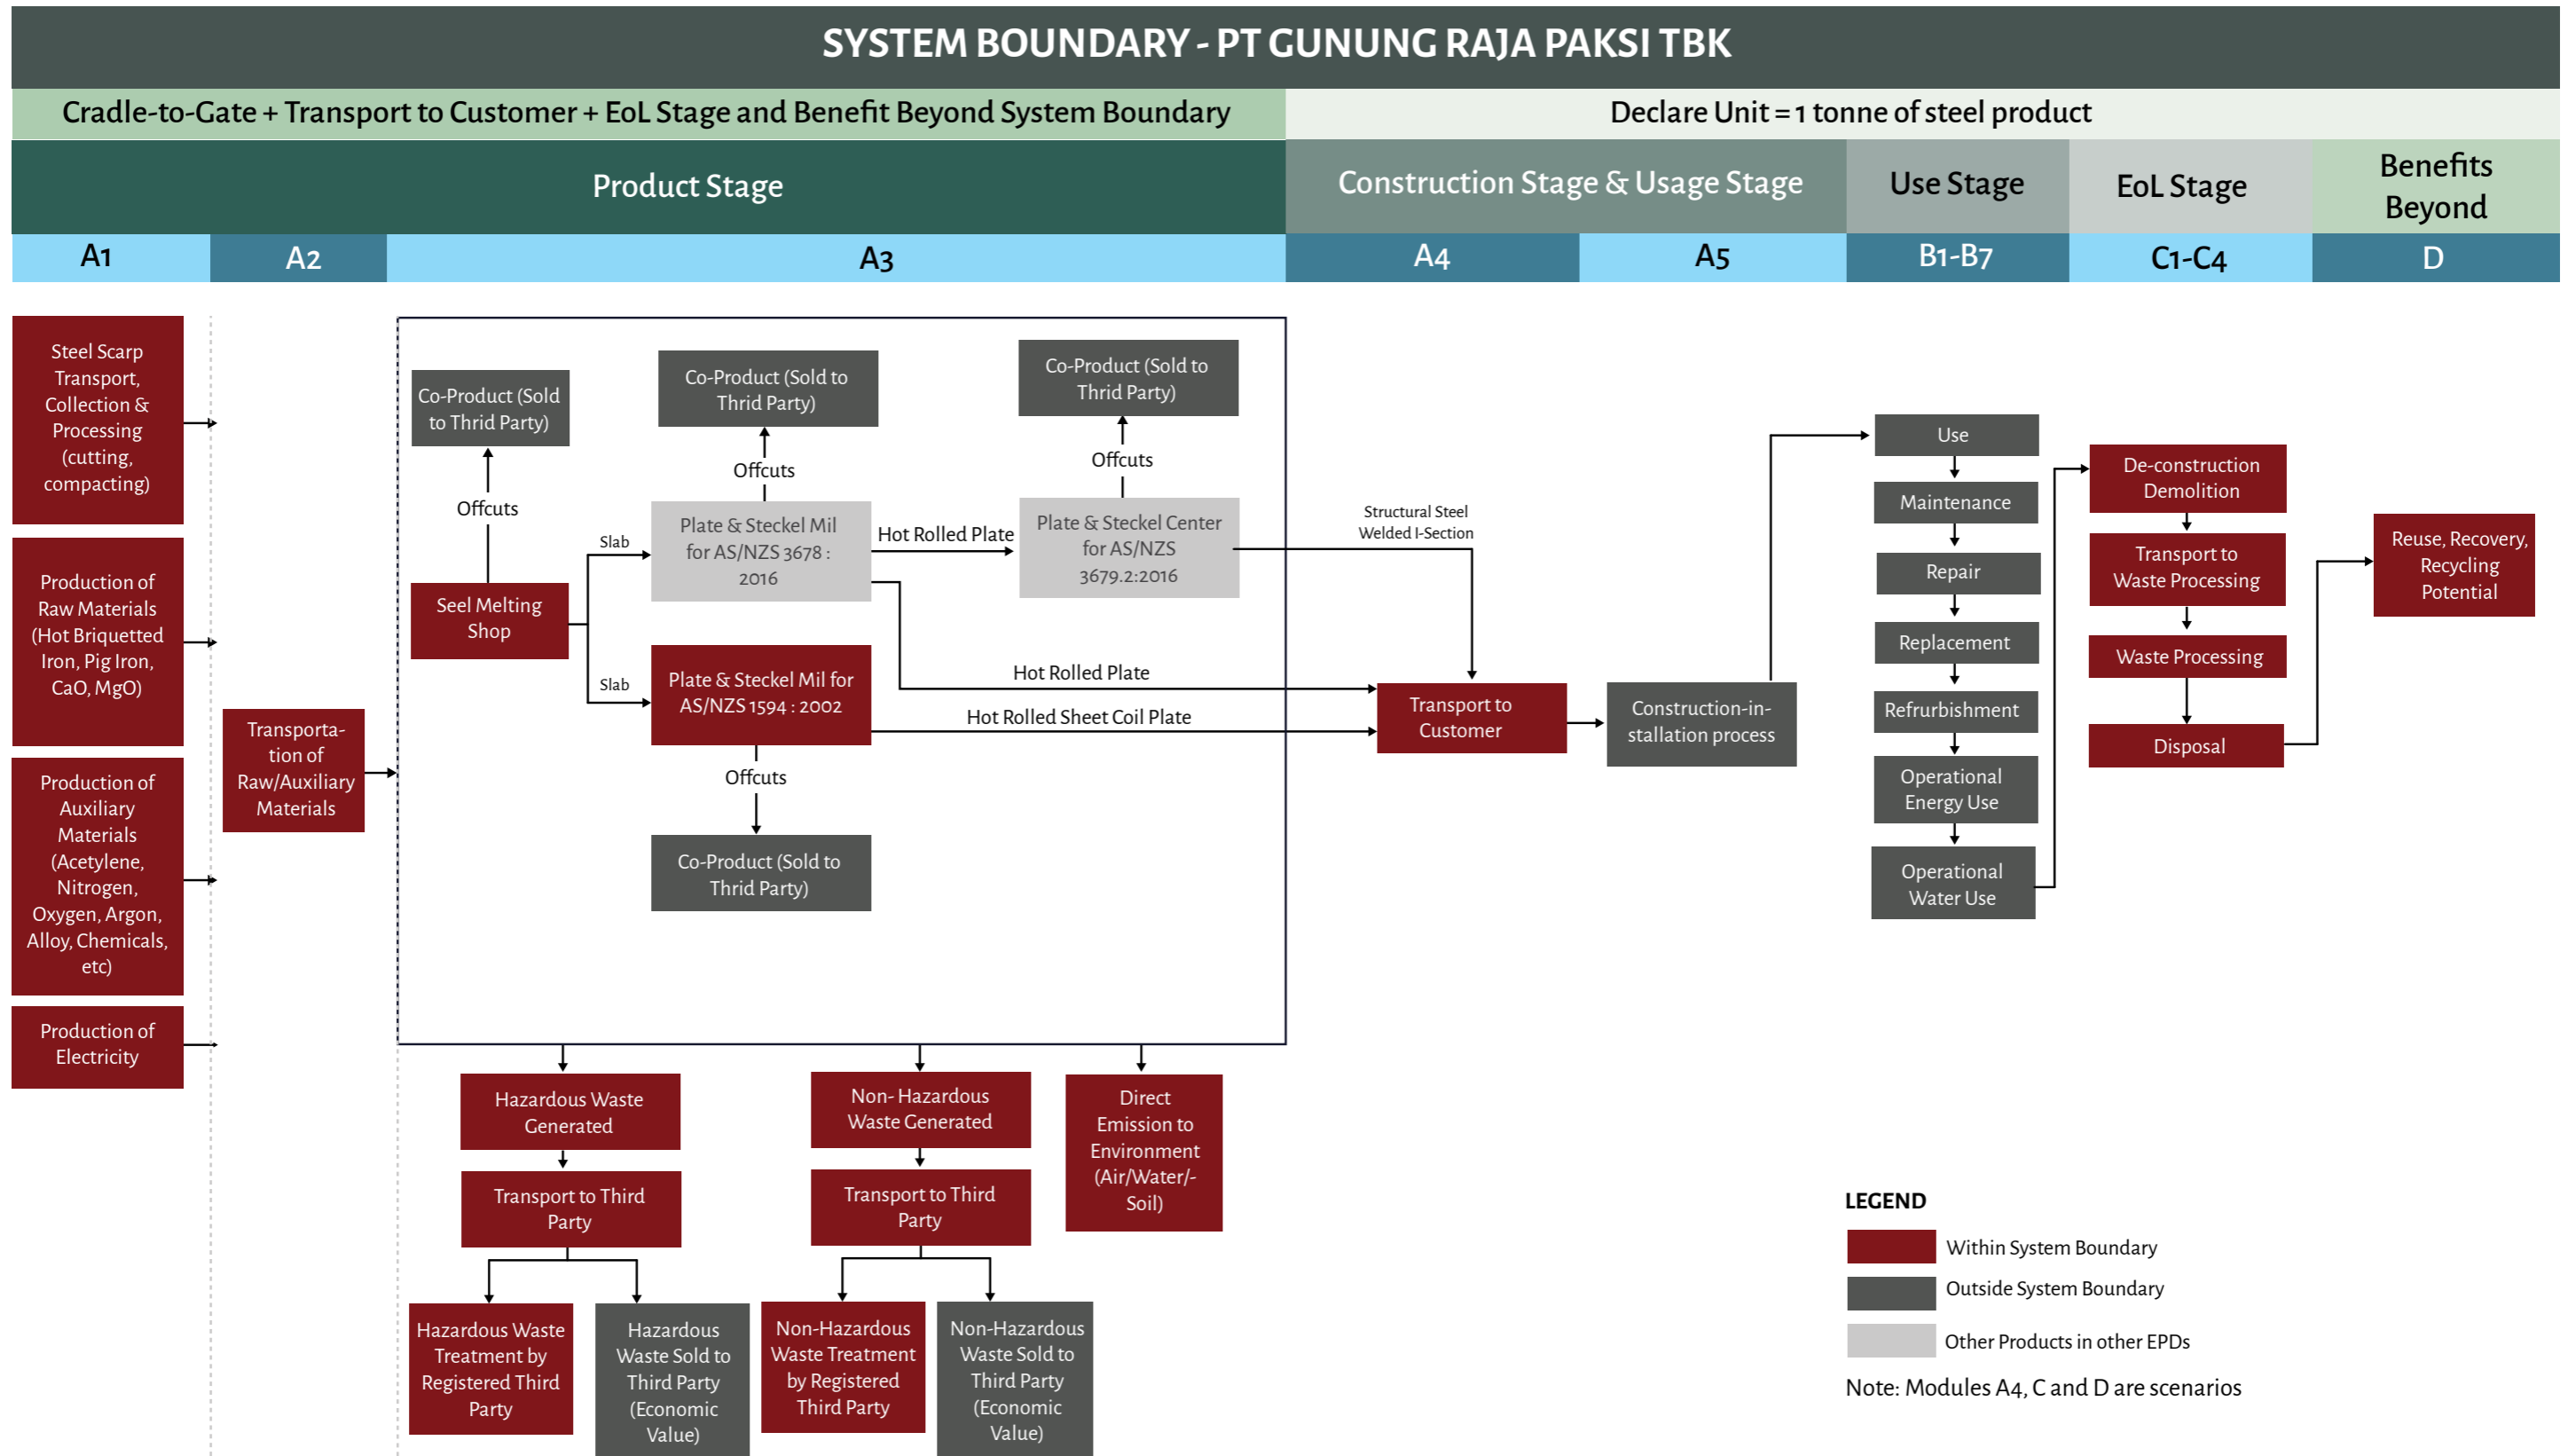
SYSTEM BOUNDARY - PT GUNUNG RAJA PAKSI TBK

Cradle-to-Gate + Transport to Customer + EoL Stage and Benefit Beyond System Boundary

Declare Unit = 1 tonne of steel product

Product Stage

Construction Stage & Usage Stage

Use Stage

EoL Stage

Benefits Beyond

| A1 | A2 | A3 | A4 | A5 | B1-B7 | C1-C4 | D |
|---|---|---|---|---|---|---|---|

Steel Scarp Transport, Collection & Processing (cutting, compacting)

Production of Raw Materials (Hot Briquetted Iron, Pig Iron, CaO, MgO)

Production of Auxiliary Materials (Acetylene, Nitrogen, Oxygen, Argon, Alloy, Chemicals, etc)

Production of Electricity

Transportation of Raw/Auxiliary Materials

Co-Product (Sold to Thrid Party)

Offcuts

Seel Melting Shop

Slab

Co-Product (Sold to Thrid Party)

Offcuts

Plate & Steckel Mil for AS/NZS 3678 : 2016

Hot Rolled Plate

Co-Product (Sold to Thrid Party)

Offcuts

Plate & Steckel Center for AS/NZS 3679.2:2016

Structural Steel Welded I-Section

Slab

Plate & Steckel Mil for AS/NZS 1594 : 2002

Hot Rolled Plate

Hot Rolled Sheet Coil Plate

Offcuts

Co-Product (Sold to Thrid Party)

Transport to Customer

Construction-in-stallation process

Use

Maintenance

Repair

Replacement

Refurbishment

Operational Energy Use

Operational Water Use

De-construction Demolition

Transport to Waste Processing

Waste Processing

Disposal

Reuse, Recovery, Recycling Potential

Hazardous Waste Generated

Transport to Third Party

Hazardous Waste Treatment by Registered Third Party

Hazardous Waste Sold to Third Party (Economic Value)

Non- Hazardous Waste Generated

Transport to Third Party

Non-Hazardous Waste Treatment by Registered Third Party

Non-Hazardous Waste Sold to Third Party (Economic Value)

Direct Emission to Environment (Air/Water/-Soil)

LEGEND

Within System Boundary

Outside System Boundary

Other Products in other EPDs

Note: Modules A4, C and D are scenarios